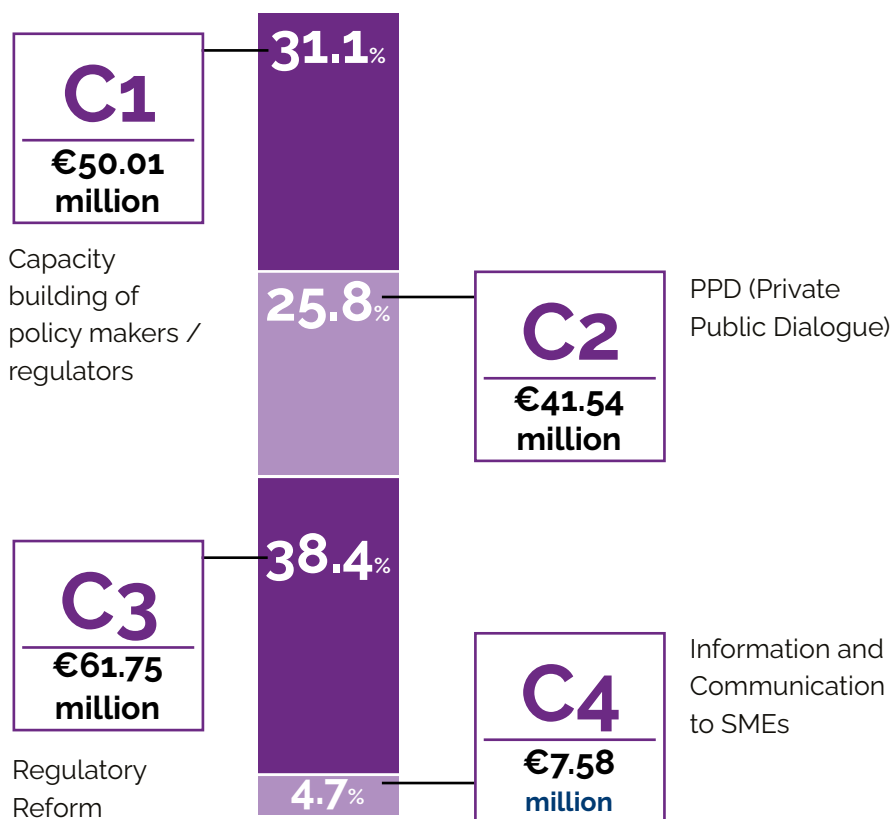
C1
€50.01 million

Capacity building of policy makers / regulators

31.1%

25.8%

C2
€41.54 million

PPD (Private Public Dialogue)

38.4%

C3
€61.75 million

Regulatory Reform

C4
€7.58 million

Information and Communication to SMEs

4.7%